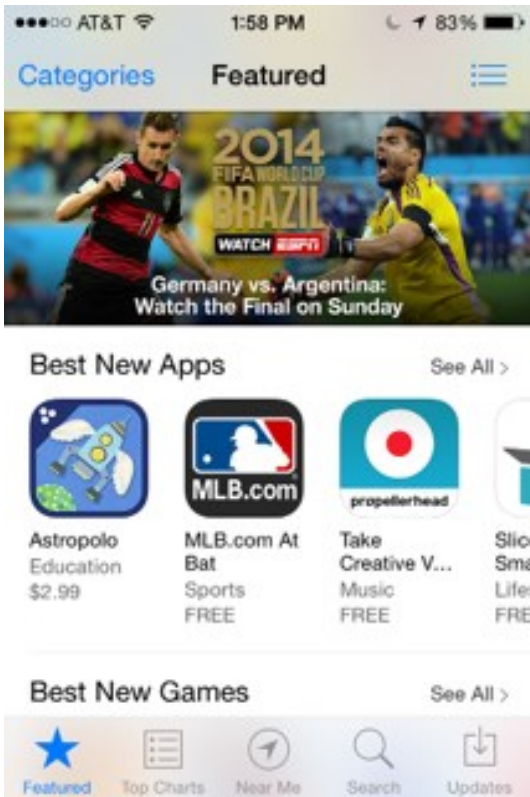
●●●○○ AT&T 1:58 PM 83%

Categories Featured

2014 FIFA WORLD CUP BRAZIL

WATCH ESPN

Germany vs. Argentina: Watch the Final on Sunday

Best New Apps See All >

MLB.com

propellerhead

Astropolo
Education
$2.99

MLB.com At Bat
Sports
FREE

Take Creative V...
Music
FREE

Slic
Sma
Life
FRE

Best New Games See All >

Featured Top Charts Near Me Search Updates